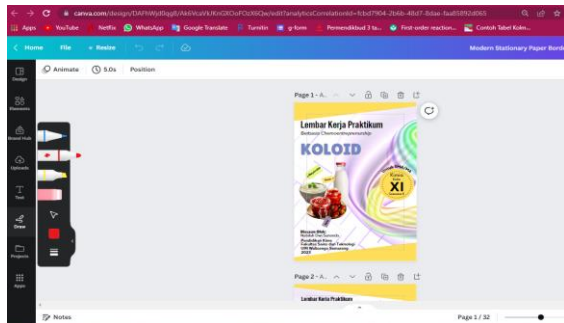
canva.com/design/DAFhWjd0gg8/Ak6VcaVkJKnOlOoFOcX6Qw/edit?analyticsCorrelationId=fcbd7904-2b6b-48d7-8dae-faa05892d065

Apps YouTube Netflix WhatsApp Google Translate Turnitin g-form Permendikbud 3 ta... First-order reaction... Contoh Tabel Koln...

Home File Resize

Modern Stationary Paper Bord

Animate 5.0s Position

Design

Elements

Brand Hub

Uploads

Text

Draw

Projects

Apps

Page 1 - A...

Lembar Kerja Praktikum

Berbasis Chemoentrepreneurship

KOLOID

Kelas XI

Disusun Oleh:
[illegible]
Pendidikan Kimia
Fakultas Sains dan Teknologi
UIN Walisongo Semarang
2023

Page 2 - A...

Lembar Kerja Praktikum

Notes

Page 1 / 32